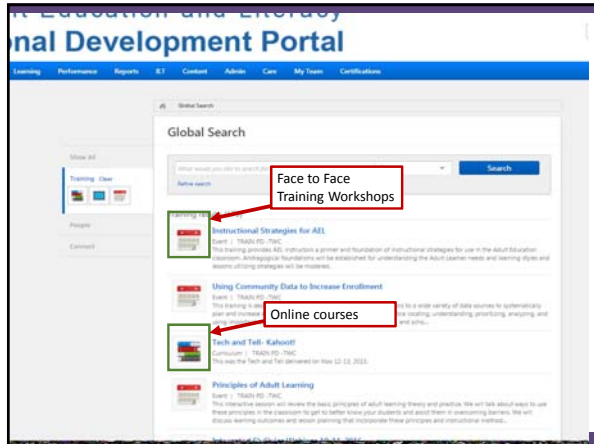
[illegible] Education and Literacy
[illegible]nal Development Portal

Learning Performance Reports ILT Content Admin Care My Team Certifications

Global Search

Global Search

Show All

Training Clear

People

Connect

What would you like to search for?

Search

Refine search

Face to Face Training Workshops

Training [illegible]

Instructional Strategies for AEL
Event | TRAIN PD -TWC
This training provides AEL instructors a primer and foundation of instructional strategies for use in the Adult Education classroom. Andragogical foundations will be established for understanding the Adult Learner needs and learning styles and lessons utilizing strategies will be modeled.

Using Community Data to Increase Enrollment
Event | TRAIN PD -TWC
This training is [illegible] to a wide variety of data sources to systematically plan and increase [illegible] locating, understanding, prioritizing, analyzing, and using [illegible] and scho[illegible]

Online courses

Tech and Tell- Kahoot!
Curriculum | TRAIN PD -TWC
This was the Tech and Tell delivered on Nov 12-13, 2015.

Principles of Adult Learning
Event | TRAIN PD -TWC
This interactive session will review the basic principles of adult learning theory and practice. We will talk about ways to use these principles in the classroom to get to better know your students and assist them in overcoming barriers. We will discuss learning outcomes and lesson planning that incorporate these principles and instructional method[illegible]